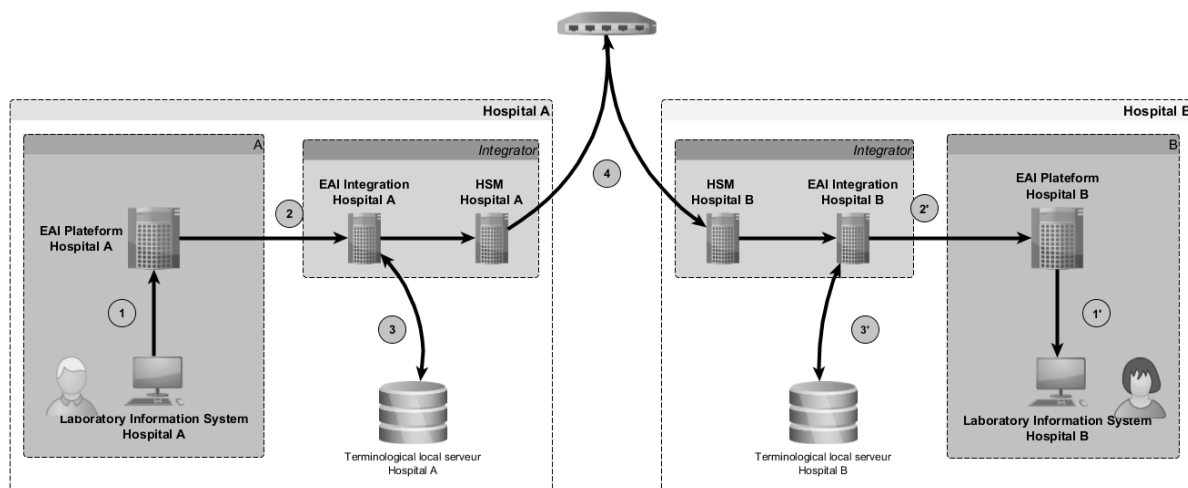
Hospital A

A

EAI Plateform
Hospital A

1

Laboratory Information System
Hospital A

Integrator

2

EAI Integration
Hospital A

HSM
Hospital A

3

Terminological local serveur
Hospital A

4

Hospital B

Integrator

HSM
Hospital B

EAI Integration
Hospital B

2'

3'

Terminological local serveur
Hospital B

B

EAI Plateform
Hospital B

1'

Laboratory Information System
Hospital B